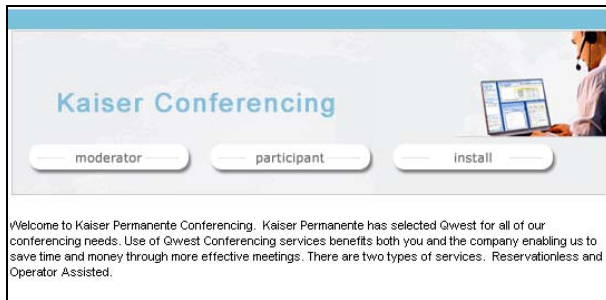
Kaiser Conferencing

moderator

participant

install

Welcome to Kaiser Permanente Conferencing. Kaiser Permanente has selected Qwest for all of our conferencing needs. Use of Qwest Conferencing services benefits both you and the company enabling us to save time and money through more effective meetings. There are two types of services. Reservationless and Operator Assisted.